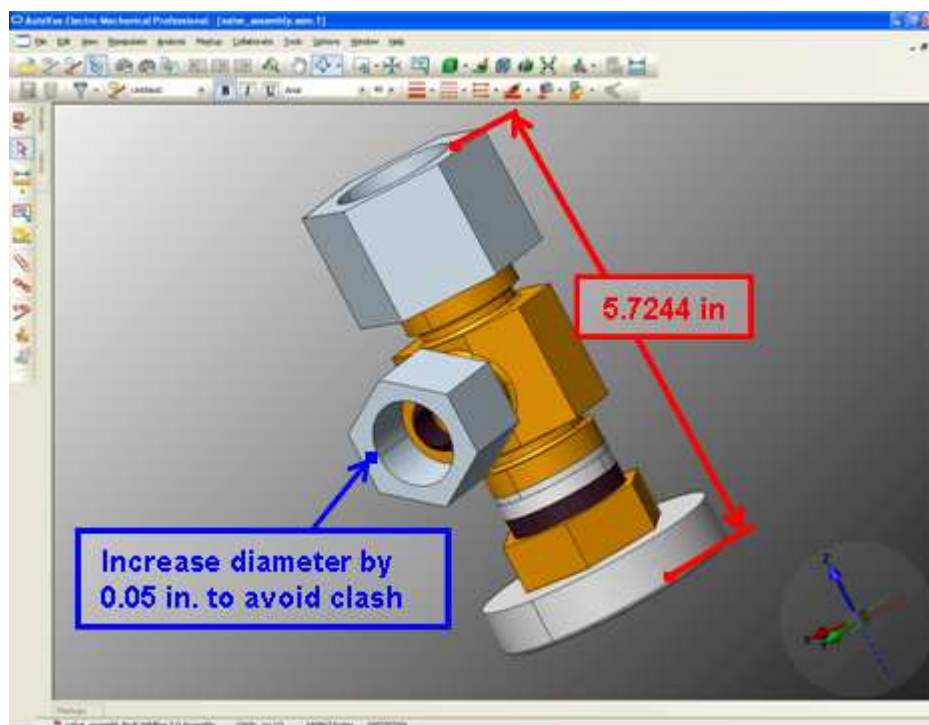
AutoVue Electro-Mechanical Professional - [valve_assembly.asm.1]

File Edit View Manipulate Analysis Markup Collaborate Tools Options Window Help

Untitled Arial

5.7244 in

Increase diameter by 0.05 in. to avoid clash

Markup

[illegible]